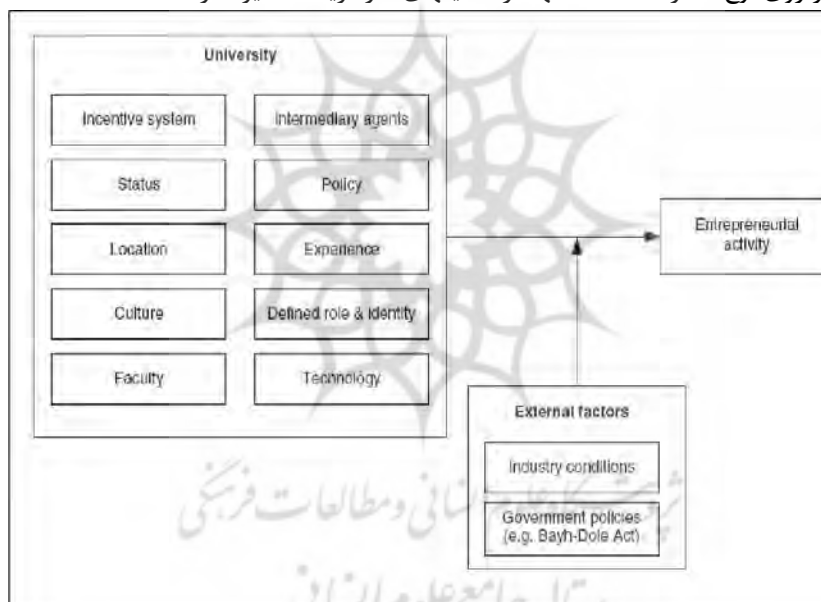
University

Incentive system

Intermediary agents

Status

Policy

Location

Experience

Culture

Defined role & identity

Faculty

Technology

Entrepreneurial activity

External factors

Industry conditions

Government policies (e.g. Bayh-Dole Act)

پژوهشگاه علوم انسانی و مطالعات فرهنگی

پرتال جامع علوم انسانی